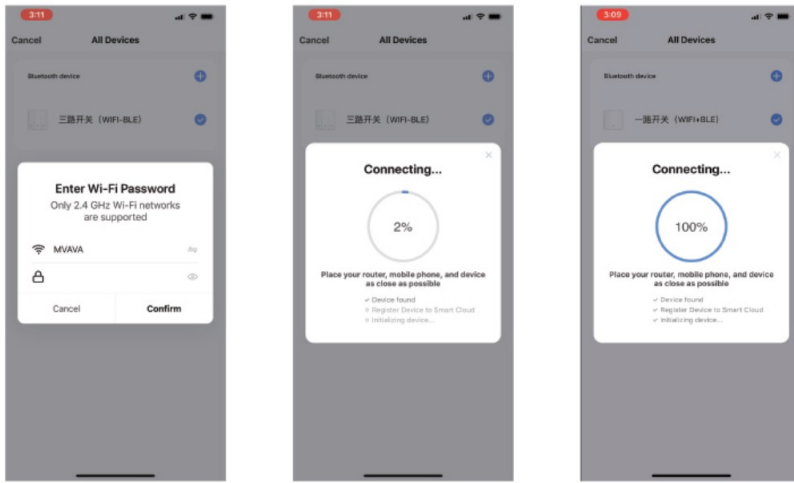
3:11

Cancel All Devices

Bluetooth device

三路开关（WIFI-BLE）

Enter Wi-Fi Password

Only 2.4 GHz Wi-Fi networks are supported

MVAVA

Cancel Confirm

3:11

Cancel All Devices

Bluetooth device

三路开关（WIFI-BLE）

Connecting...

2%

Place your router, mobile phone, and device as close as possible

✓ Device found
✓ Register Device to Smart Cloud
✓ Initializing device...

3:09

Cancel All Devices

Bluetooth device

一路开关（WIFI+BLE）

Connecting...

100%

Place your router, mobile phone, and device as close as possible

✓ Device found
✓ Register Device to Smart Cloud
✓ Initializing device...